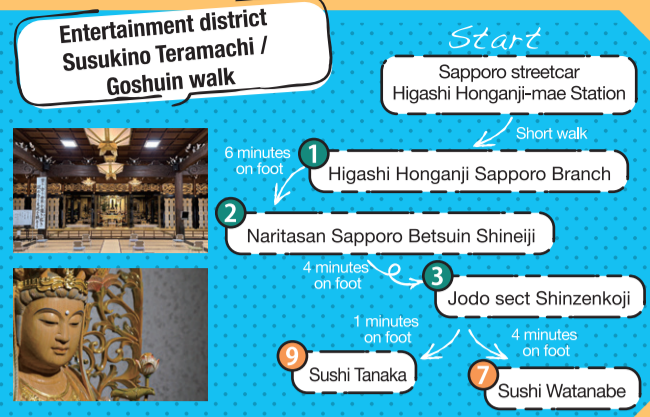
Entertainment district Susukino Teramachi / Goshuin walk

Start

Sapporo streetcar Higashi Honganji-mae Station

Short walk

1 Higashi Honganji Sapporo Branch

6 minutes on foot

2 Naritasan Sapporo Betsuin Shineiji

4 minutes on foot

3 Jodo sect Shinzenkoji

1 minutes on foot

4 minutes on foot

9 Sushi Tanaka

7 Sushi Watanabe